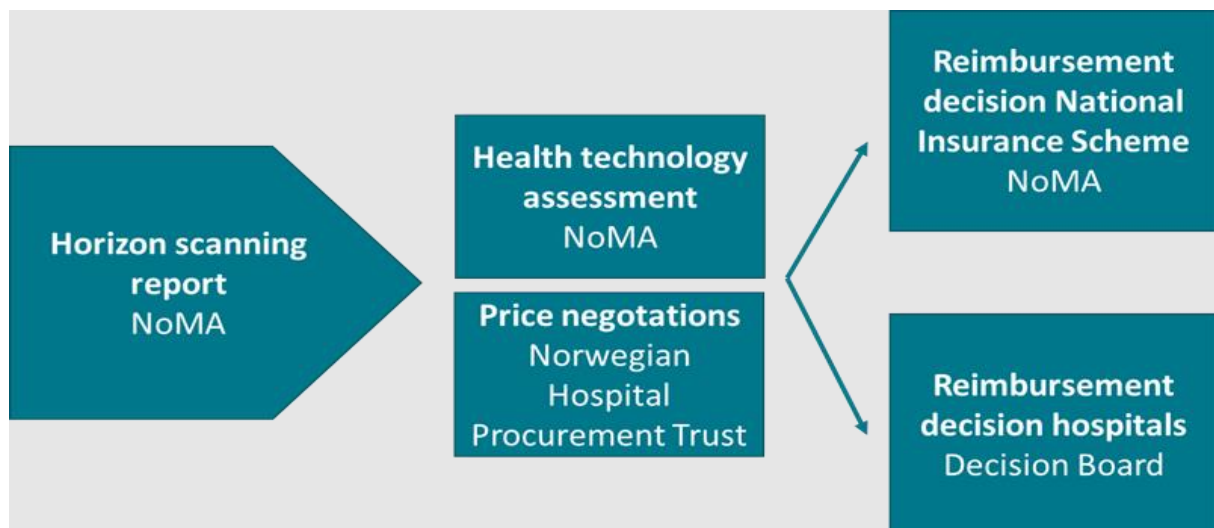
Horizon scanning report
NoMA

Health technology assessment
NoMA

Price negotations
Norwegian Hospital Procurement Trust

Reimbursement decision National Insurance Scheme
NoMA

Reimbursement decision hospitals
Decision Board